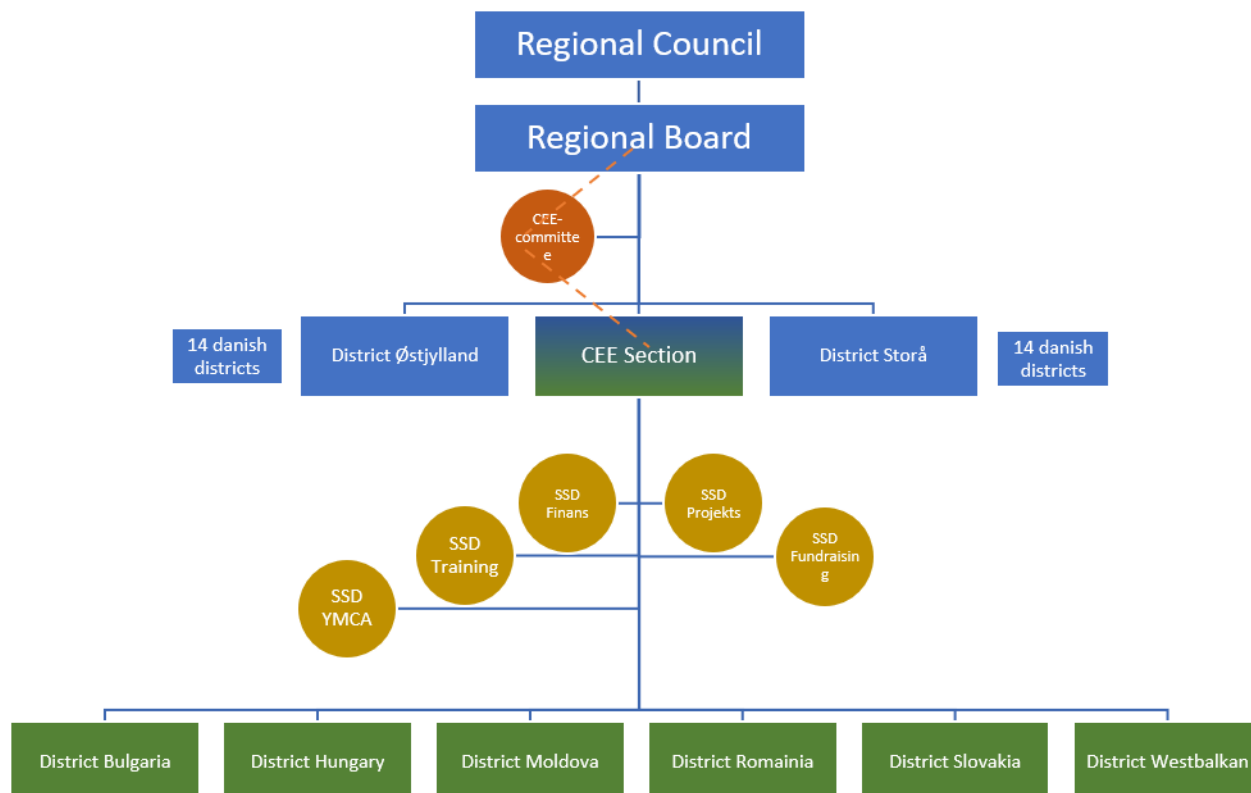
Regional Council

Regional Board

CEE-committe e

14 danish districts

District Østjylland

CEE Section

District Storå

14 danish districts

SSD Finans

SSD Projekts

SSD Training

SSD Fundraisin g

SSD YMCA

District Bulgaria

District Hungary

District Moldova

District Romainia

District Slovakia

District Westbalkan